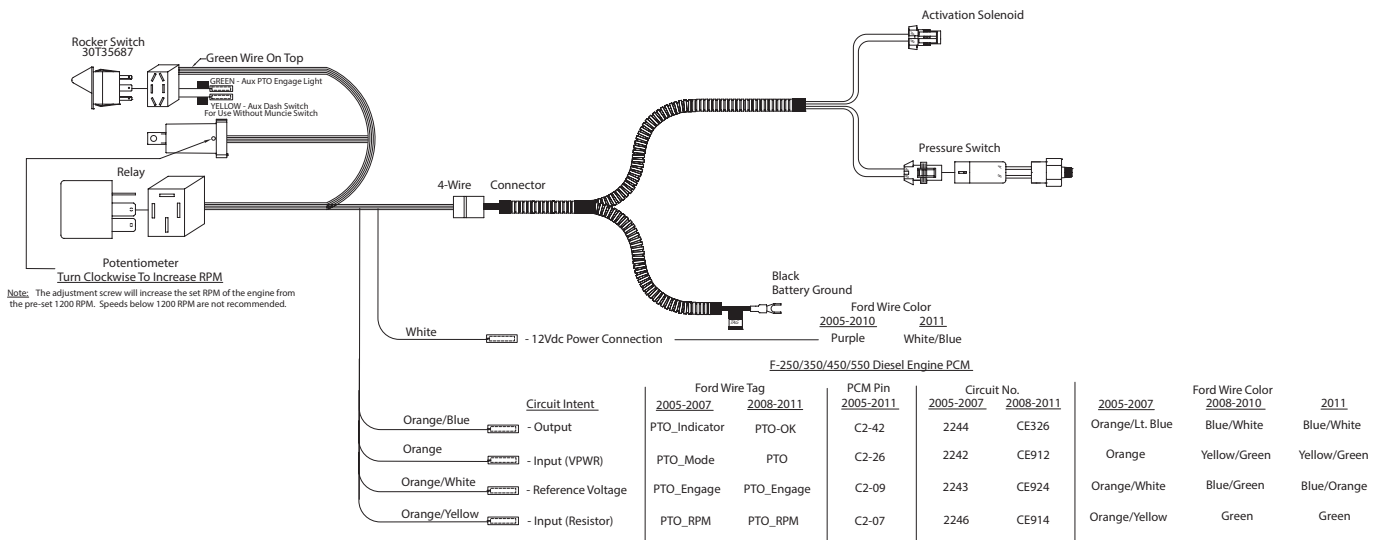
Activation Solenoid

Rocker Switch
30T35687

Green Wire On Top

GREEN - Aux PTO Engage Light

YELLOW - Aux Dash Switch
For Use Without Muncie Switch

Pressure Switch

Relay

4-Wire Connector

Potentiometer
Turn Clockwise To Increase RPM

Note: The adjustment screw will increase the set RPM of the engine from the pre-set 1200 RPM. Speeds below 1200 RPM are not recommended.

Black
Battery Ground

Ford Wire Color

| 2005-2010 | 2011 |
|---|---|
| Purple | White/Blue |

White - 12Vdc Power Connection

F-250/350/450/550 Diesel Engine PCM

| | Circuit Intent | Ford Wire Tag 2005-2007 | Ford Wire Tag 2008-2011 | PCM Pin 2005-2011 | Circuit No. 2005-2007 | Circuit No. 2008-2011 | Ford Wire Color 2005-2007 | Ford Wire Color 2008-2010 | Ford Wire Color 2011 |
|---|---|---|---|---|---|---|---|---|---|
| Orange/Blue | - Output | PTO_Indicator | PTO-OK | C2-42 | 2244 | CE326 | Orange/Lt. Blue | Blue/White | Blue/White |
| Orange | - Input (VPWR) | PTO_Mode | PTO | C2-26 | 2242 | CE912 | Orange | Yellow/Green | Yellow/Green |
| Orange/White | - Reference Voltage | PTO_Engage | PTO_Engage | C2-09 | 2243 | CE924 | Orange/White | Blue/Green | Blue/Orange |
| Orange/Yellow | - Input (Resistor) | PTO_RPM | PTO_RPM | C2-07 | 2246 | CE914 | Orange/Yellow | Green | Green |